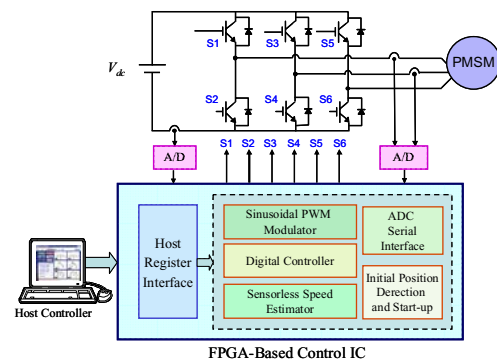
$V_{dc}$

S1 S3 S5

PMSM

S2 S4 S6

A/D

S1 S2 S3 S4 S5 S6

A/D

Host Register Interface

Sinusoidal PWM Modulator

ADC Serial Interface

Digital Controller

Initial Position Derection and Start-up

Sensorless Speed Estimator

Host Controller

FPGA-Based Control IC